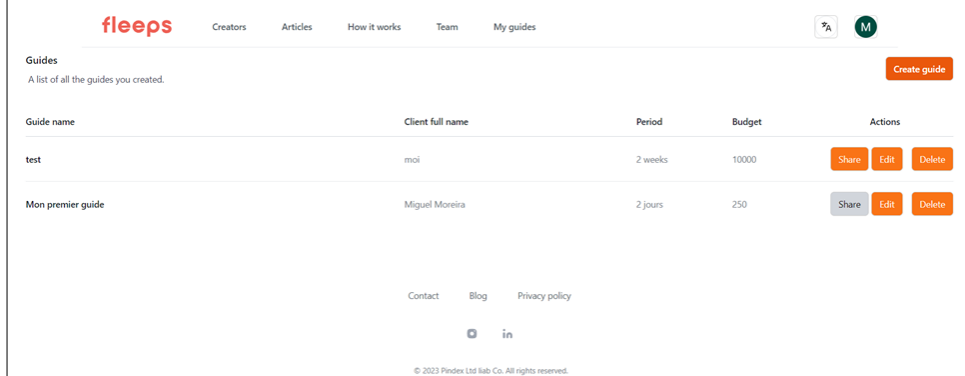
fleeps Creators Articles How it works Team My guides

M

Guides
A list of all the guides you created.

Create guide

| Guide name | Client full name | Period | Budget | Actions |
|---|---|---|---|---|
| test | moi | 2 weeks | 10000 | Share Edit Delete |
| Mon premier guide | Miguel Moreira | 2 jours | 250 | Share Edit Delete |

Contact Blog Privacy policy

in

© 2023 Pindex Ltd liab Co. All rights reserved.